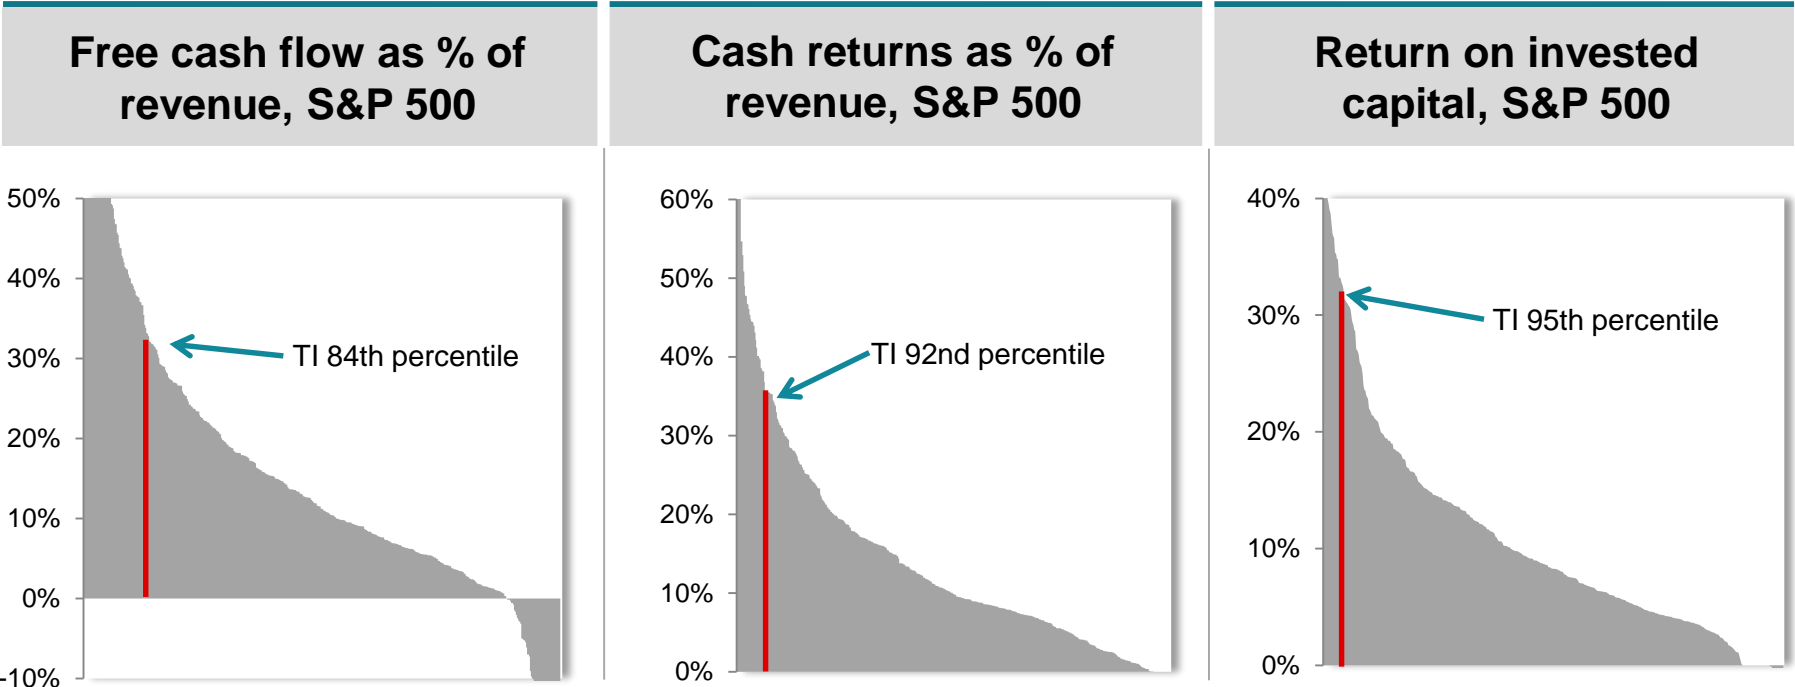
Free cash flow as % of revenue, S&P 500

50%
40%
30%
20%
10%
0%
-10%

TI 84th percentile

Cash returns as % of revenue, S&P 500

60%
50%
40%
30%
20%
10%
0%

TI 92nd percentile

Return on invested capital, S&P 500

40%
30%
20%
10%
0%

TI 95th percentile